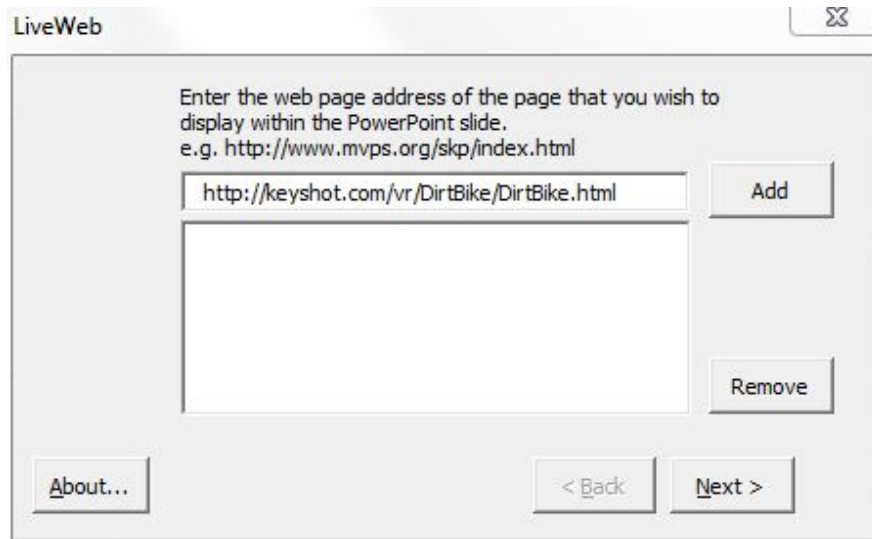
LiveWeb

Enter the web page address of the page that you wish to display within the PowerPoint slide.
e.g. http://www.mvps.org/skp/index.html

http://keyshot.com/vr/DirtBike/DirtBike.html

Add

Remove

About...

< Back

Next >